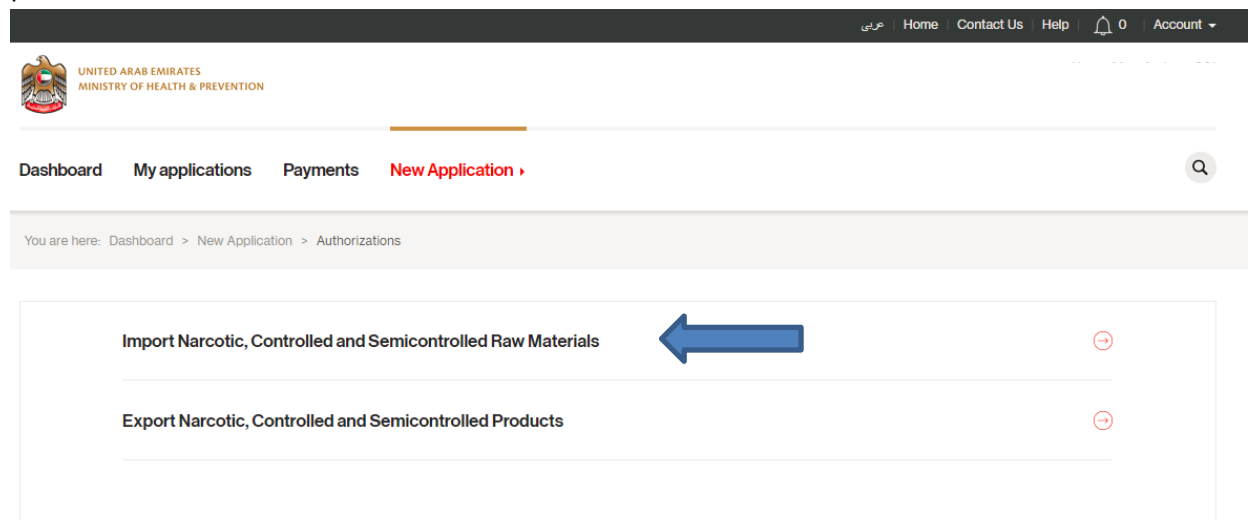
عربي | Home | Contact Us | Help | 0 | Account

UNITED ARAB EMIRATES
MINISTRY OF HEALTH & PREVENTION

Dashboard My applications Payments New Application

You are here: Dashboard > New Application > Authorizations

Import Narcotic, Controlled and Semicontrolled Raw Materials

Export Narcotic, Controlled and Semicontrolled Products